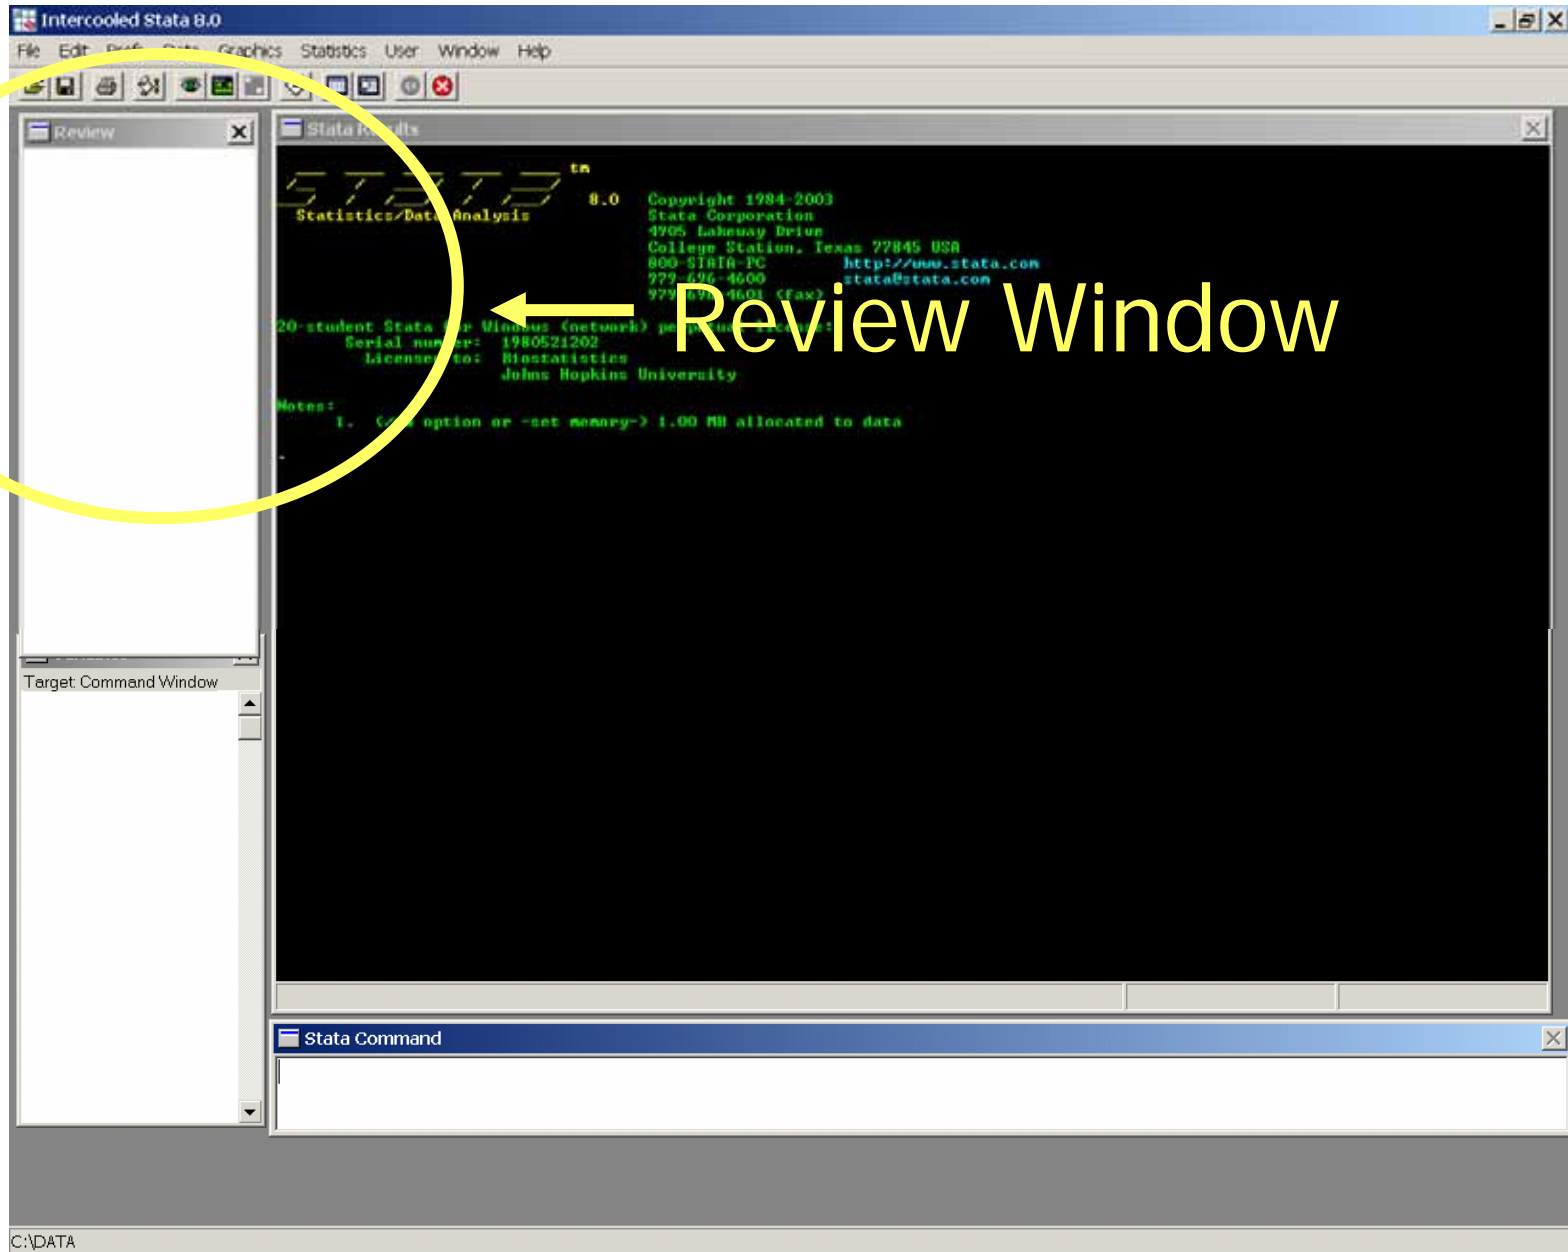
Intercooled Stata 8.0

File Edit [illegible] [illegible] Graphics Statistics User Window Help

Review

Stata R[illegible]lts

tm

8.0 Copyright 1984-2003
Statistics/Dat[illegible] Analysis Stata Corporation
4905 Lakeway Drive
College Station, Texas 77845 USA
800-STATA-PC http://www.stata.com
979-696-4600 stata@stata.com
979-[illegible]-4601 (fax)

20-student Stata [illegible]r Windows (network) pe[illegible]
Serial num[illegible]er: 1980521202
License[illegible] to: Biostatistics
Johns Hopkins University

Notes:
1. ([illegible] option or -set memory-) 1.00 MB allocated to data

.

Review Window

Target Command Window

Stata Command

C:\DATA